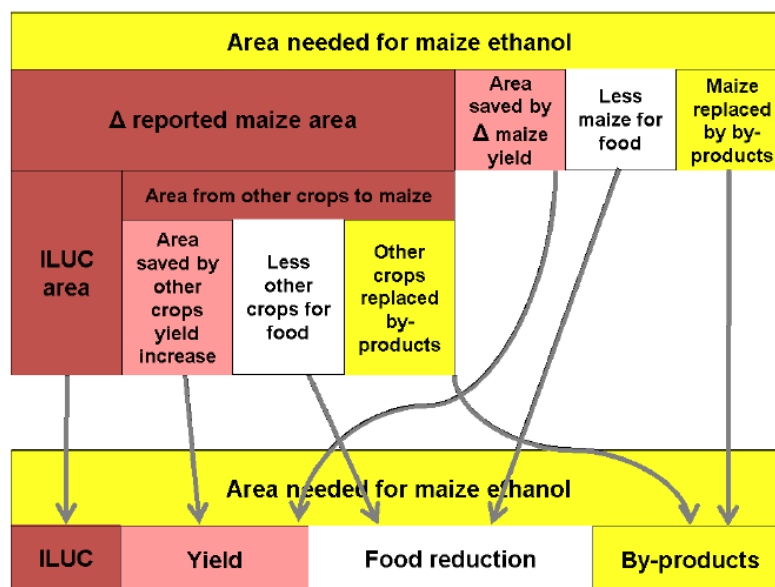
Area needed for maize ethanol

Δ reported maize area

Area saved by Δ maize yield

Less maize for food

Maize replaced by by-products

ILUC area

Area from other crops to maize

Area saved by other crops yield increase

Less other crops for food

Other crops replaced by-products

Area needed for maize ethanol

ILUC

Yield

Food reduction

By-products